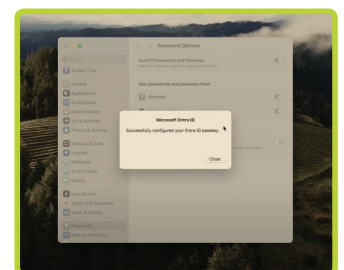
Password Options

AutoFill Passwords and Passkeys

Use passwords and passkeys from:

Keychain

Microsoft Entra ID

Successfully configured your Entra ID passkey.

Close

Screen Time

General

Appearance

Accessibility

Control Centre

Siri & Spotlight

Privacy & Security

Desktop & Dock

Displays

Wallpaper

Screen Saver

Battery

Lock Screen

Touch ID & Password

Users & Groups

Passwords

Internet Accounts